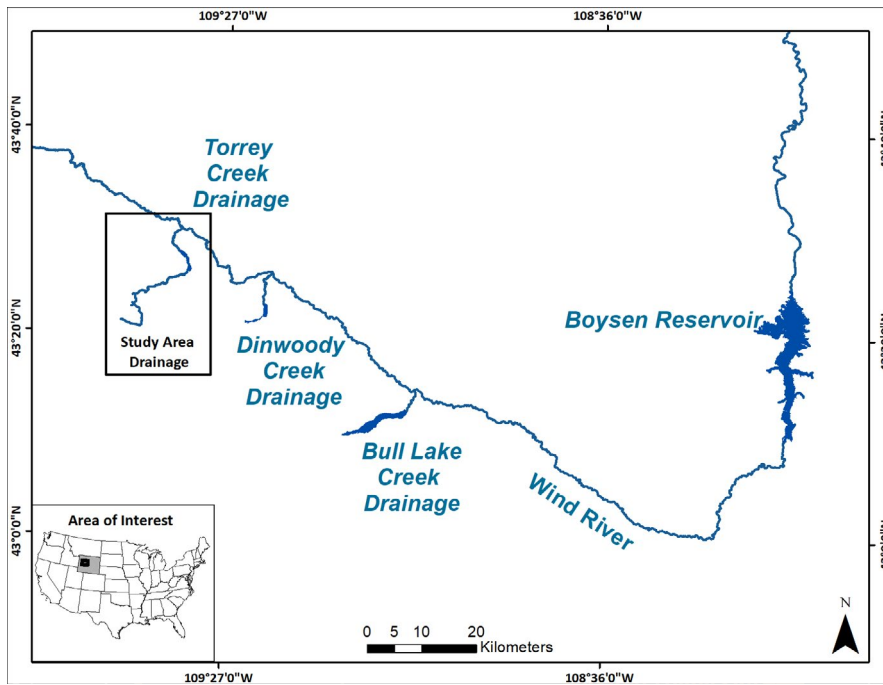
109°27'0"W
108°36'0"W
43°40'0"N
43°20'0"N
43°0'0"N
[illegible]
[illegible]
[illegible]

Torrey Creek Drainage

Study Area Drainage

Dinwoody Creek Drainage

Bull Lake Creek Drainage

Wind River

Boysen Reservoir

Area of Interest

0 5 10 20 Kilometers

N

109°27'0"W
108°36'0"W